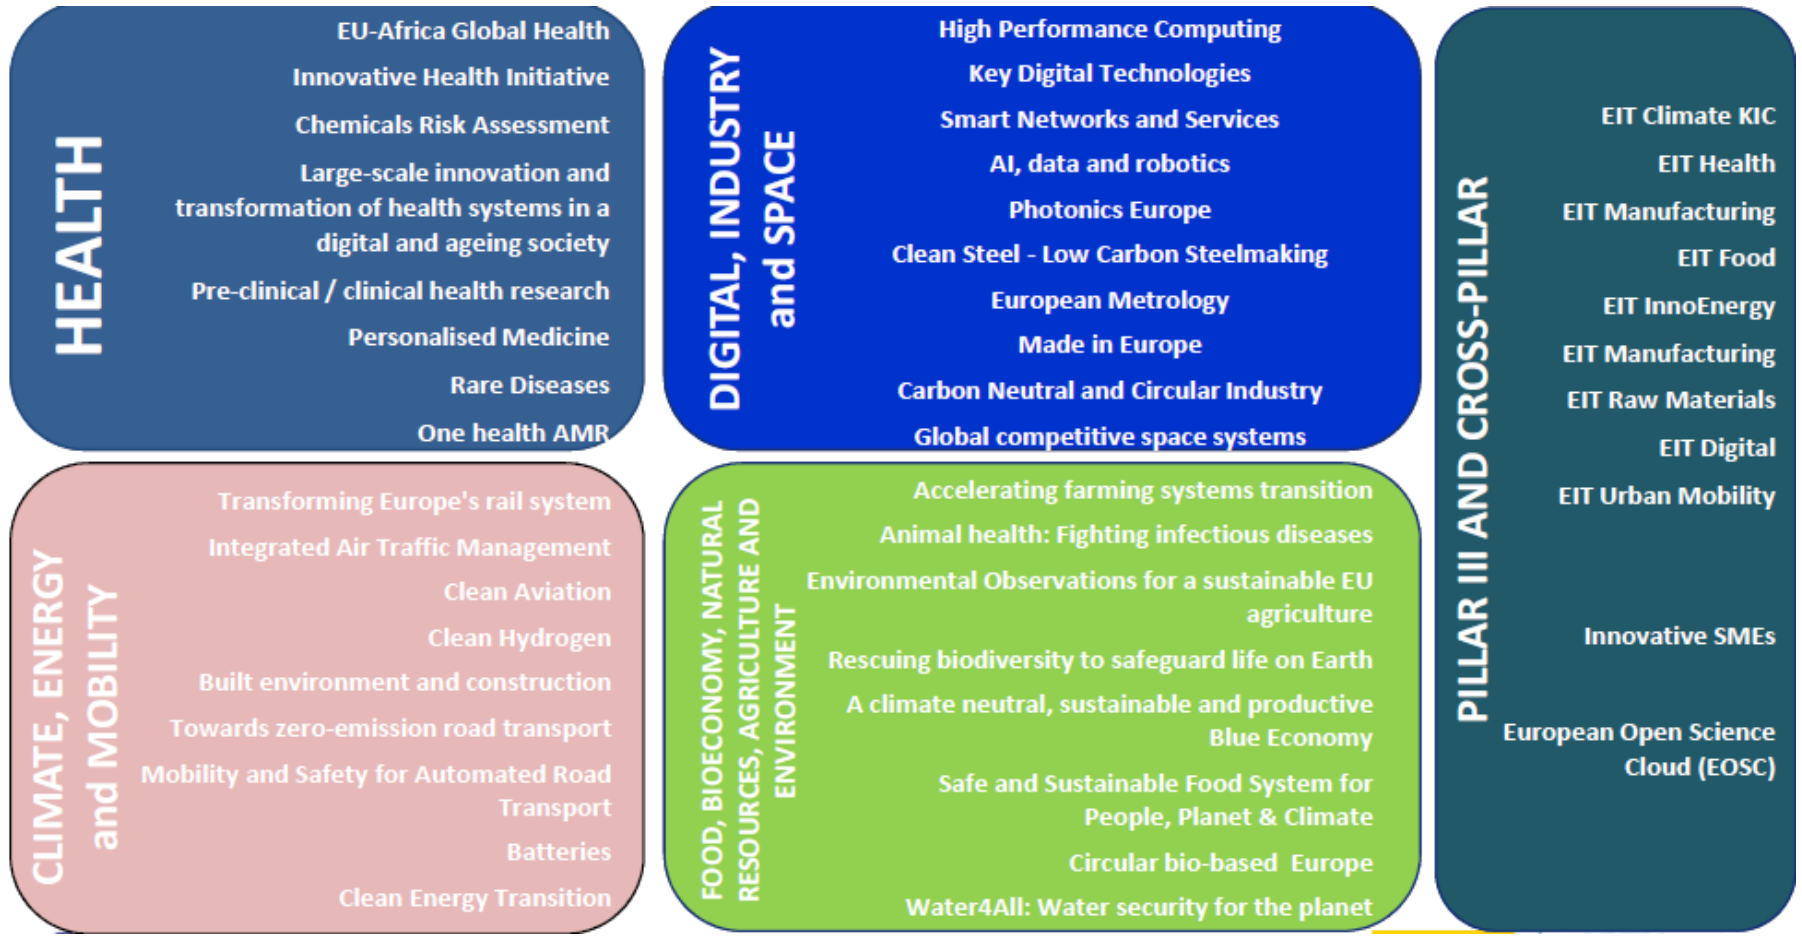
HEALTH

EU-Africa Global Health

Innovative Health Initiative

Chemicals Risk Assessment

Large-scale innovation and transformation of health systems in a digital and ageing society

Pre-clinical / clinical health research

Personalised Medicine

Rare Diseases

One health AMR

DIGITAL, INDUSTRY and SPACE

High Performance Computing

Key Digital Technologies

Smart Networks and Services

AI, data and robotics

Photonics Europe

Clean Steel - Low Carbon Steelmaking

European Metrology

Made in Europe

Carbon Neutral and Circular Industry

Global competitive space systems

PILLAR III AND CROSS-PILLAR

EIT Climate KIC

EIT Health

EIT Manufacturing

EIT Food

EIT InnoEnergy

EIT Manufacturing

EIT Raw Materials

EIT Digital

EIT Urban Mobility

Innovative SMEs

European Open Science Cloud (EOSC)

CLIMATE, ENERGY and MOBILITY

Transforming Europe's rail system

Integrated Air Traffic Management

Clean Aviation

Clean Hydrogen

Built environment and construction

Towards zero-emission road transport

Mobility and Safety for Automated Road Transport

Batteries

Clean Energy Transition

FOOD, BIOECONOMY, NATURAL RESOURCES, AGRICULTURE AND ENVIRONMENT

Accelerating farming systems transition

Animal health: Fighting infectious diseases

Environmental Observations for a sustainable EU agriculture

Rescuing biodiversity to safeguard life on Earth

A climate neutral, sustainable and productive Blue Economy

Safe and Sustainable Food System for People, Planet & Climate

Circular bio-based Europe

Water4All: Water security for the planet